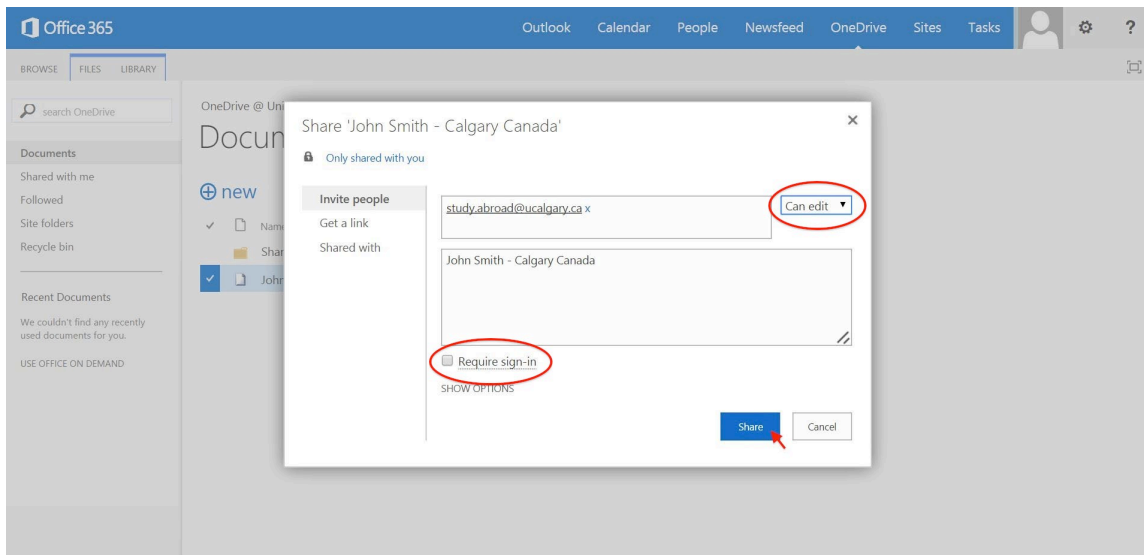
Office 365

Outlook Calendar People Newsfeed OneDrive Sites Tasks ?

BROWSE FILES LIBRARY

search OneDrive

Documents
Shared with me
Followed
Site folders
Recycle bin

Recent Documents
We couldn't find any recently used documents for you.
USE OFFICE ON DEMAND

OneDrive @ Uni

Docun

⊕ new

✓ Nam
Shar
✓ John

Share 'John Smith - Calgary Canada'
Only shared with you

Invite people
Get a link
Shared with

study.abroad@ucalgary.ca x
Can edit ▾

John Smith - Calgary Canada

Require sign-in
SHOW OPTIONS

Share Cancel